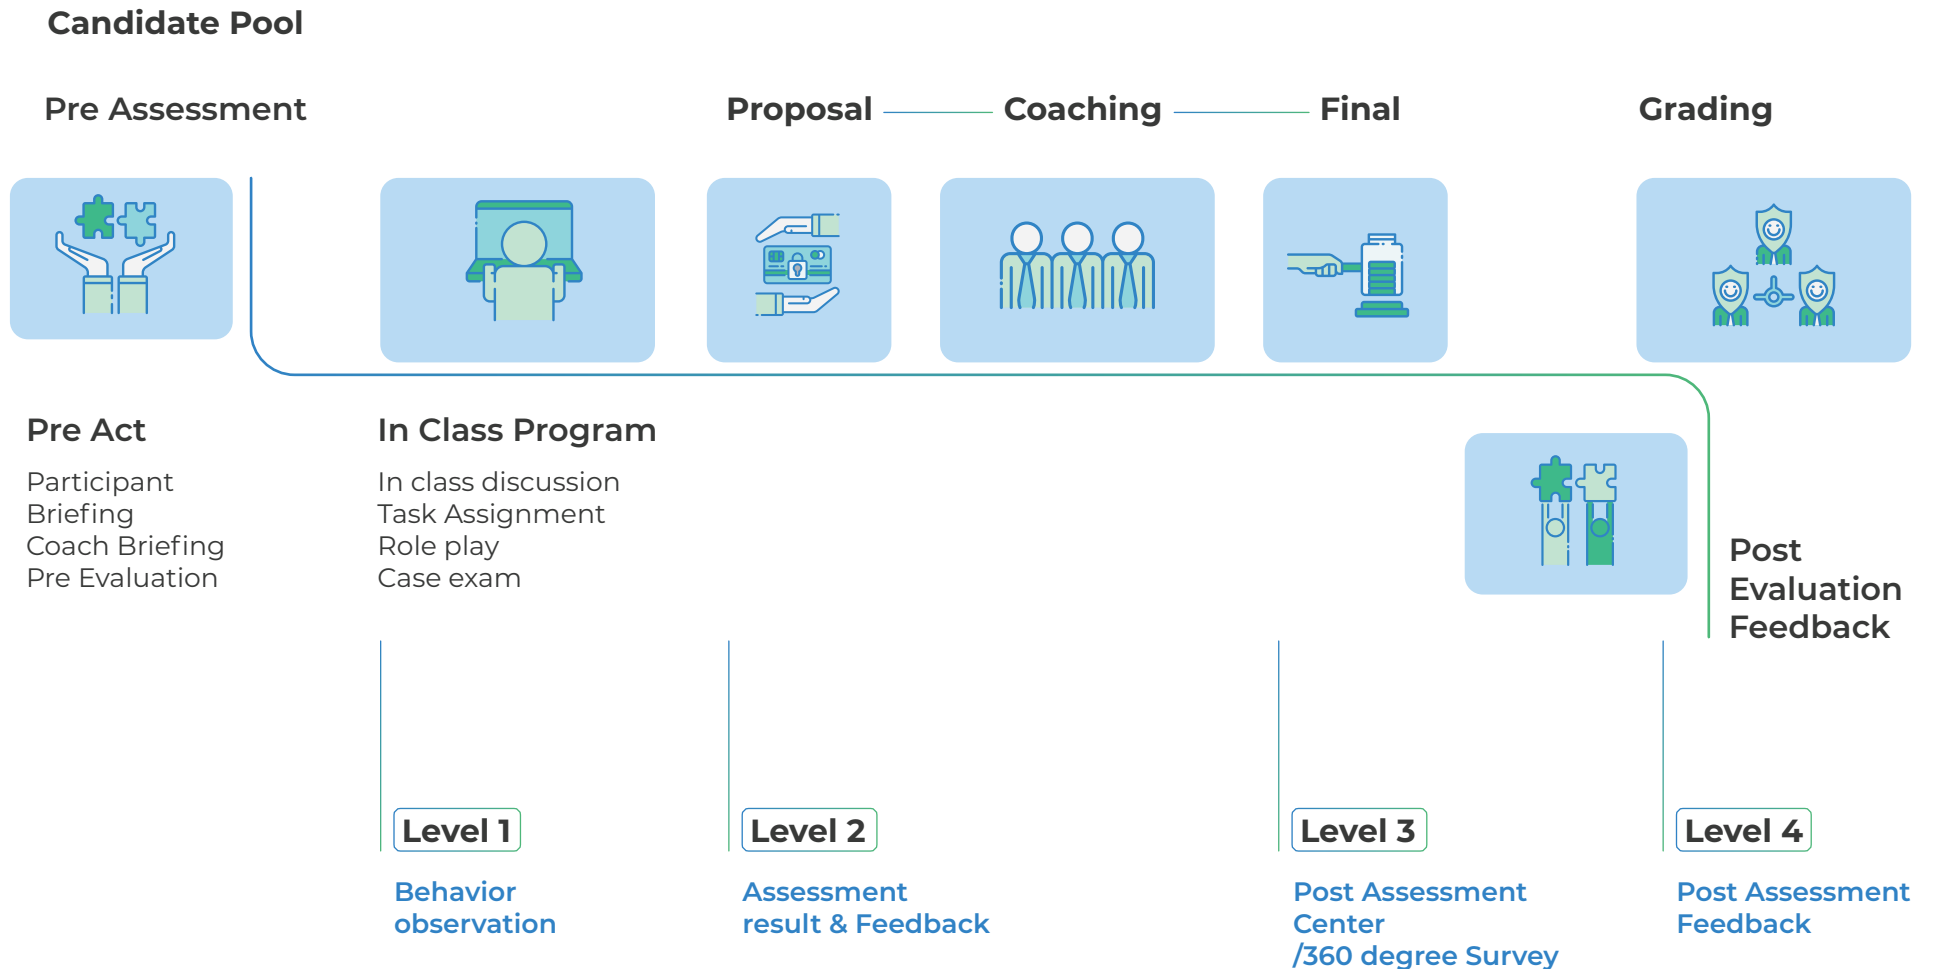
Candidate Pool

Pre Assessment

Proposal

Coaching

Final

Grading

Pre Act

Participant Briefing
Coach Briefing
Pre Evaluation

In Class Program

In class discussion
Task Assignment
Role play
Case exam

Post Evaluation Feedback

Level 1

Behavior observation

Level 2

Assessment result & Feedback

Level 3

Post Assessment Center /360 degree Survey

Level 4

Post Assessment Feedback